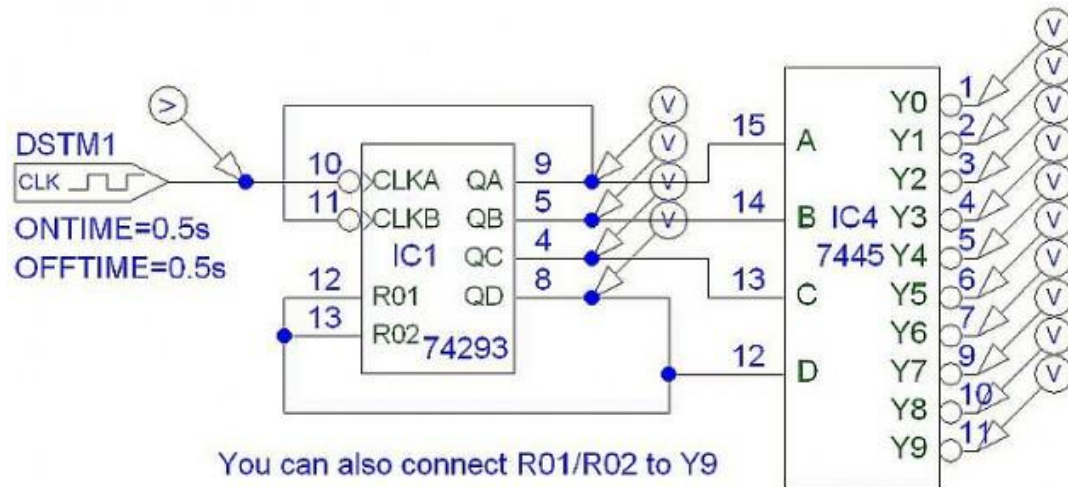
DSTM1
CLK
ONTIME=0.5s
OFFTIME=0.5s

>

10 CLKA
11 CLKB
IC1
12 R01
13 R02
74293

QA 9
QB 5
QC 4
QD 8

V
V
V
V

15 A
14 B
13 C
12 D

IC4
7445

Y0 1
Y1 2
Y2 3
Y3 4
Y4 5
Y5 6
Y6 7
Y7 9
Y8 10
Y9 11

V
V
V
V
V
V
V
V
V
V

You can also connect R01/R02 to Y9